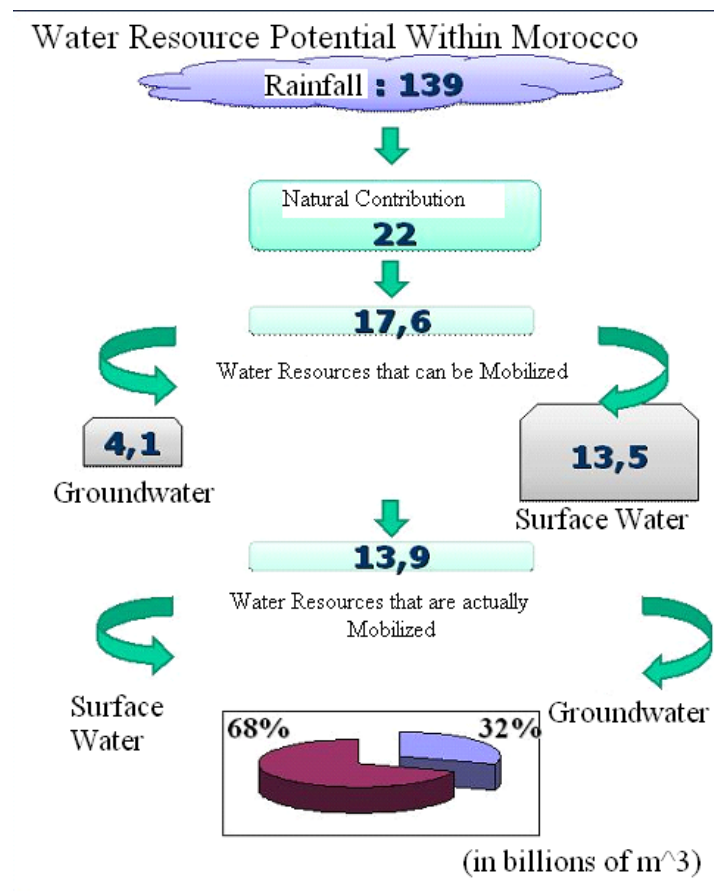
Water Resource Potential Within Morocco

Rainfall : 139

Natural Contribution
22

17,6

Water Resources that can be Mobilized

4,1
Groundwater

13,5
Surface Water

13,9

Water Resources that are actually Mobilized

Surface Water

Groundwater

68%

32%

(in billions of m^3)